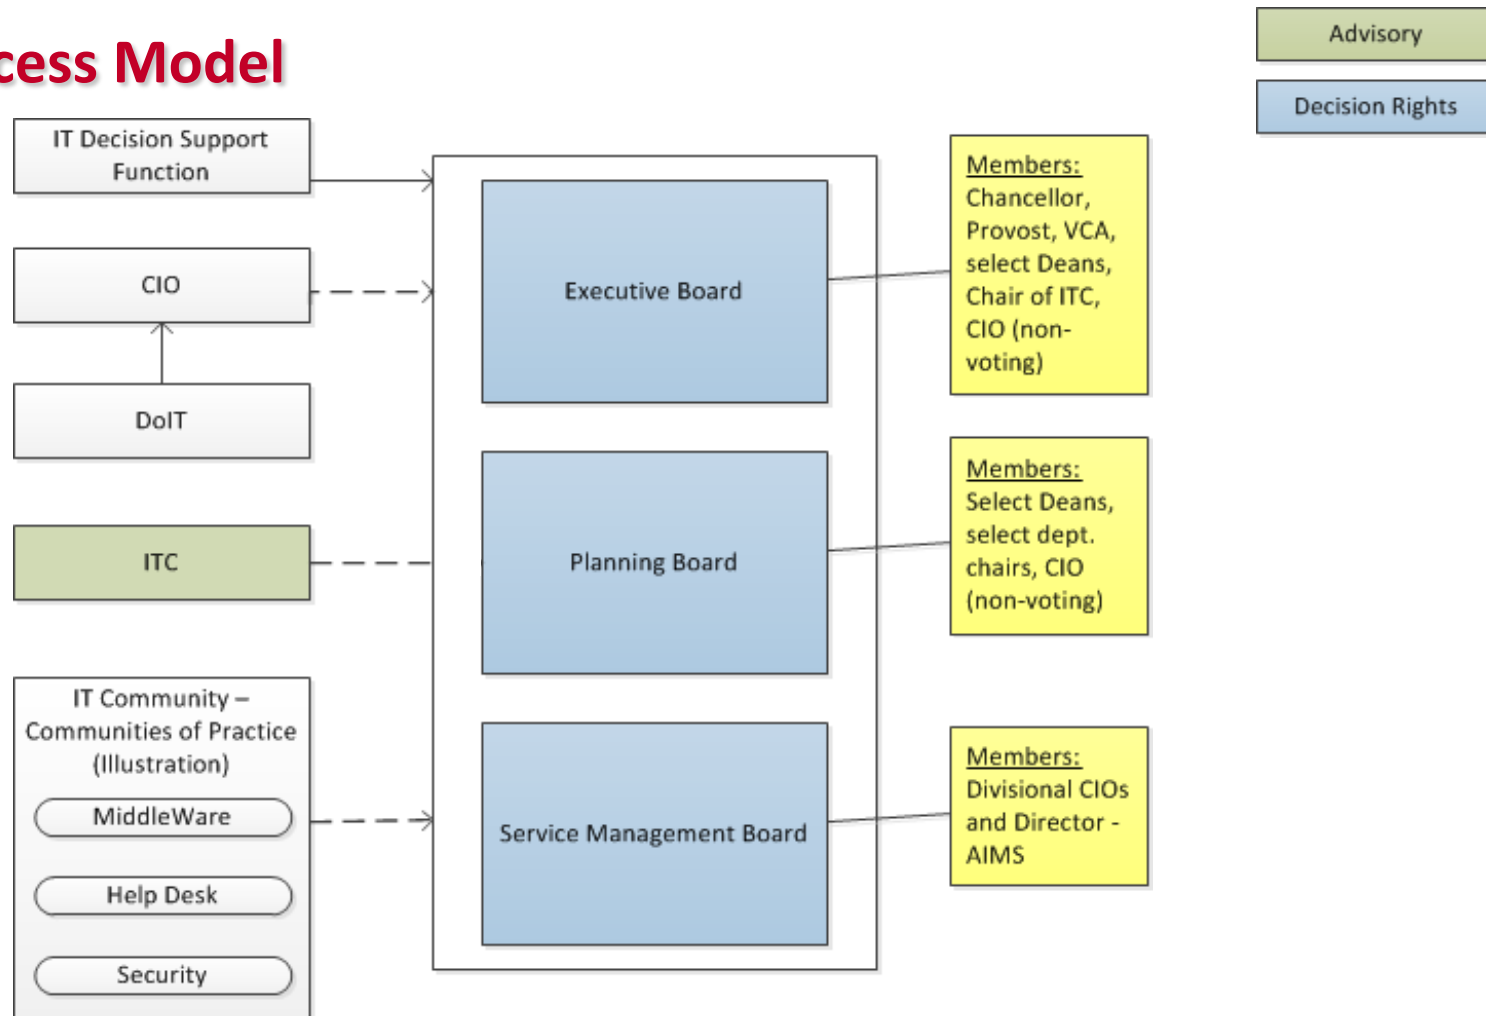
cess Model

Advisory

Decision Rights

IT Decision Support Function

CIO

DoIT

ITC

IT Community – Communities of Practice (Illustration)

MiddleWare

Help Desk

Security

Executive Board

Planning Board

Service Management Board

Members:
Chancellor, Provost, VCA, select Deans, Chair of ITC, CIO (non-voting)

Members:
Select Deans, select dept. chairs, CIO (non-voting)

Members:
Divisional CIOs and Director - AIMS